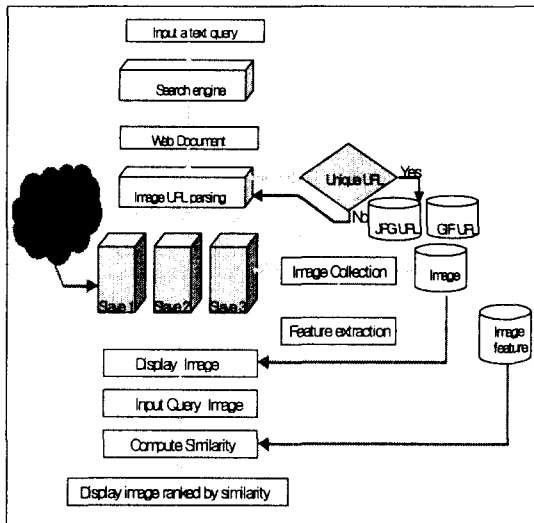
Input a text query

Search engine

Web Document

Image URL parsing

Unique URL

Yes

No

JPG URL

GIF URL

Slave 1

Slave 2

Slave 3

Image Collection

Image

Feature extraction

Image feature

Display Image

Input Query Image

Compute Similarity

Display image ranked by similarity